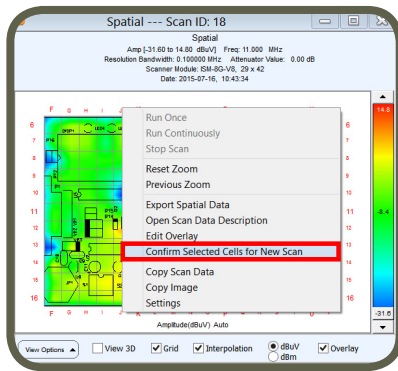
Spatial --- Scan ID: 18

Spatial
Amp [-31.60 to 14.80 dBuV] Freq: 11.000 MHz
Resolution Bandwidth: 0.100000 MHz Attenuator Value: 0.00 dB
Scanner Module: ISM-8G-V8, 29 x 42
Date: 2015-07-16, 10:43:34

F G H I
6
7
8
9
10
11
12
13
14
15
16
F G H I

6
7
8
9
10
11
12
13
14
15
16

Run Once
Run Continuously
Stop Scan
Reset Zoom
Previous Zoom
Export Spatial Data
Open Scan Data Description
Edit Overlay
Confirm Selected Cells for New Scan
Copy Scan Data
Copy Image
Settings

14.8
-8.4
-31.6

Amplitude(dBuV) Auto

View Options
View 3D
Grid
Interpolation
dBuV
dBm
Overlay